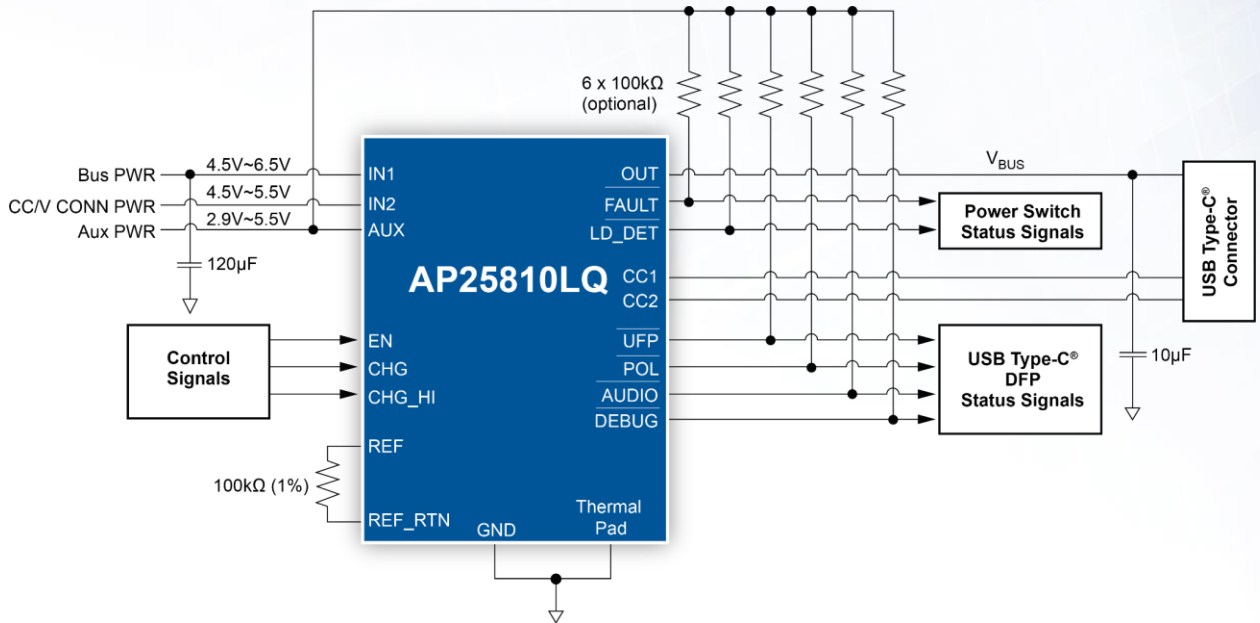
6 x 100kΩ
(optional)

Bus PWR
CC/V CONN PWR
Aux PWR
4.5V~6.5V
4.5V~5.5V
2.9V~5.5V
120µF

IN1
IN2
AUX
AP25810LQ
OUT
FAULT
LD_DET
CC1
CC2
EN
CHG
CHG_HI
UFP
POL
AUDIO
DEBUG
REF
REF_RTN
GND
Thermal Pad

Control Signals

100kΩ (1%)

$V_{BUS}$

Power Switch Status Signals

USB Type-C® DFP Status Signals

10µF

USB Type-C® Connector